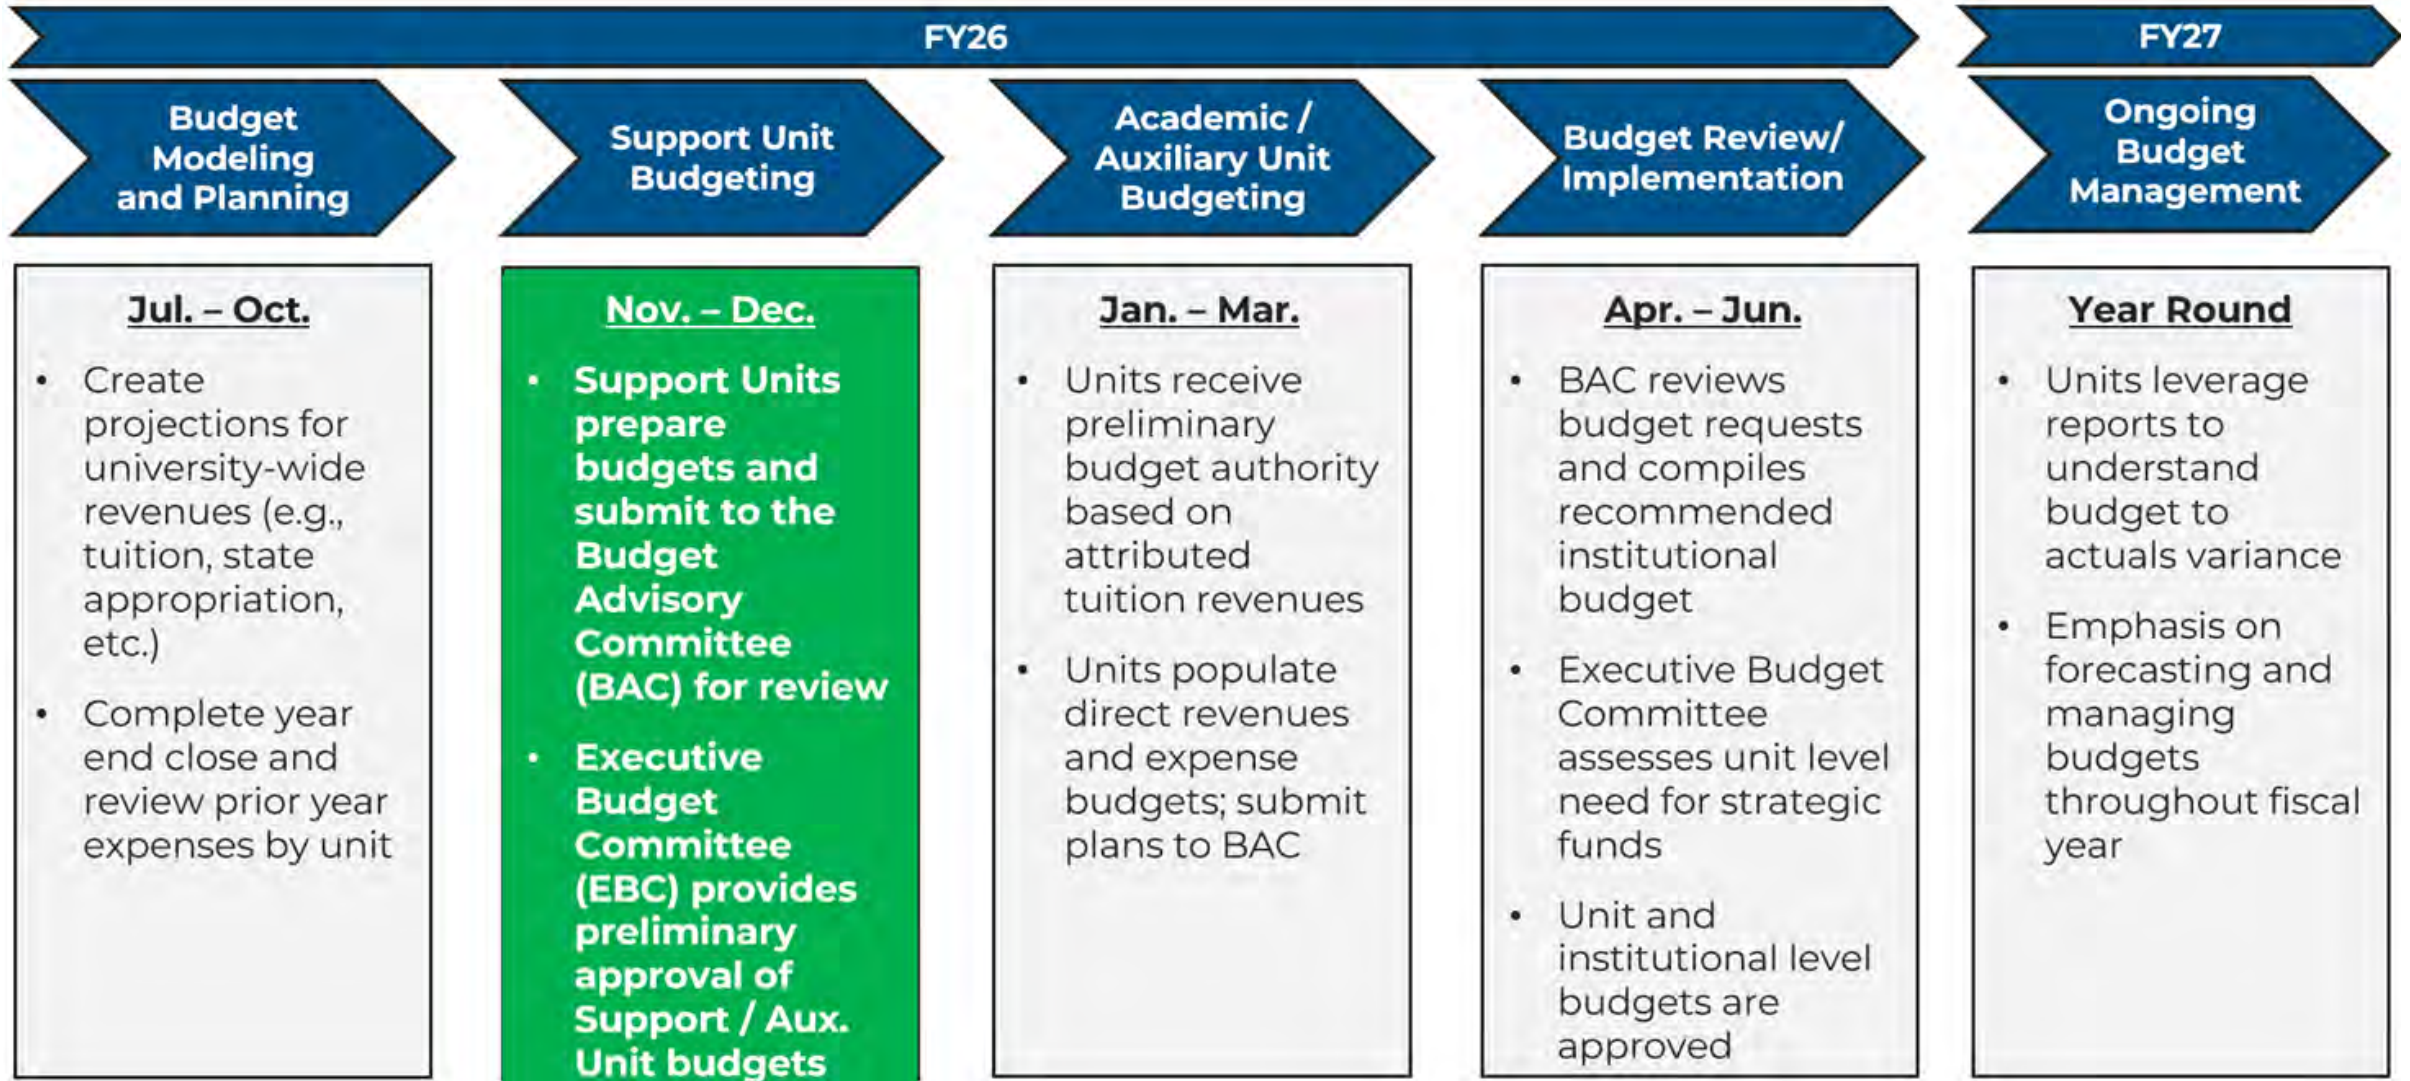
FY26

FY27

Budget Modeling and Planning

Support Unit Budgeting

Academic / Auxiliary Unit Budgeting

Budget Review/ Implementation

Ongoing Budget Management

Jul. – Oct.

- Create projections for university-wide revenues (e.g., tuition, state appropriation, etc.)
- Complete year end close and review prior year expenses by unit

Nov. – Dec.

- Support Units prepare budgets and submit to the Budget Advisory Committee (BAC) for review
- Executive Budget Committee (EBC) provides preliminary approval of Support / Aux. Unit budgets

Jan. – Mar.

- Units receive preliminary budget authority based on attributed tuition revenues
- Units populate direct revenues and expense budgets; submit plans to BAC

Apr. – Jun.

- BAC reviews budget requests and compiles recommended institutional budget
- Executive Budget Committee assesses unit level need for strategic funds
- Unit and institutional level budgets are approved

Year Round

- Units leverage reports to understand budget to actuals variance
- Emphasis on forecasting and managing budgets throughout fiscal year